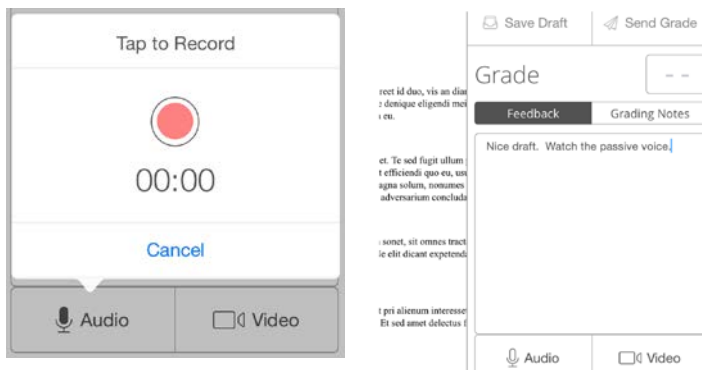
Tap to Record

00:00

Cancel

Audio

Video

rreet id duo, vis an diat
e denique eligendi mei
n eu.

et. Te sed fugit ullum
t efficiendi quo eu, us
agna solum, nonumes
adversarium conclud

sonet, sit omnes tract
le elit dicant expetend

t pri alienum interesse
Et sed amet delectus

Save Draft

Send Grade

Grade

- -

Feedback

Grading Notes

Nice draft. Watch the passive voice.

Audio

Video